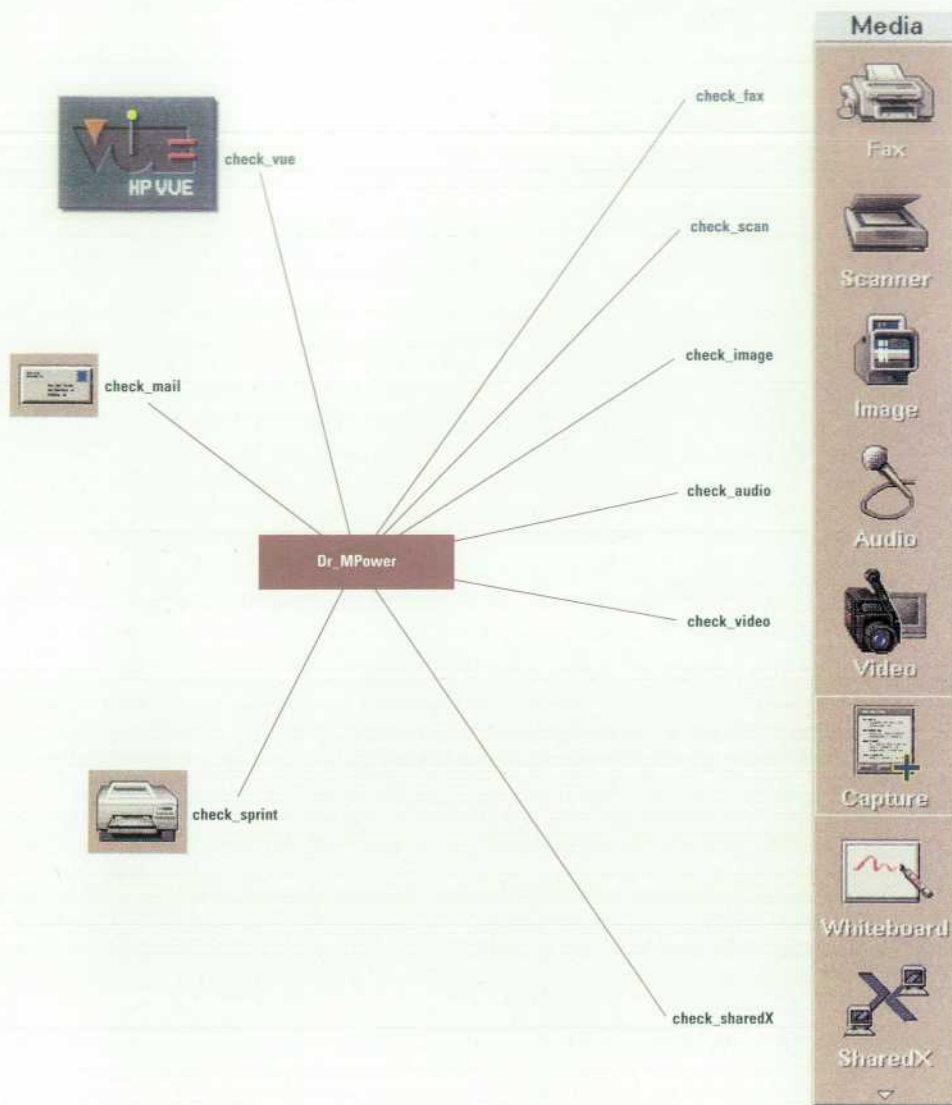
Media

VUE
HP VUE

check_vue

check_fax

Fax

check_scan

Scanner

check_image

Image

check_mail

check_audio

Audio

Dr_MPower

check_video

Video

Capture

check_sprint

Whiteboard

check_sharedX

SharedX